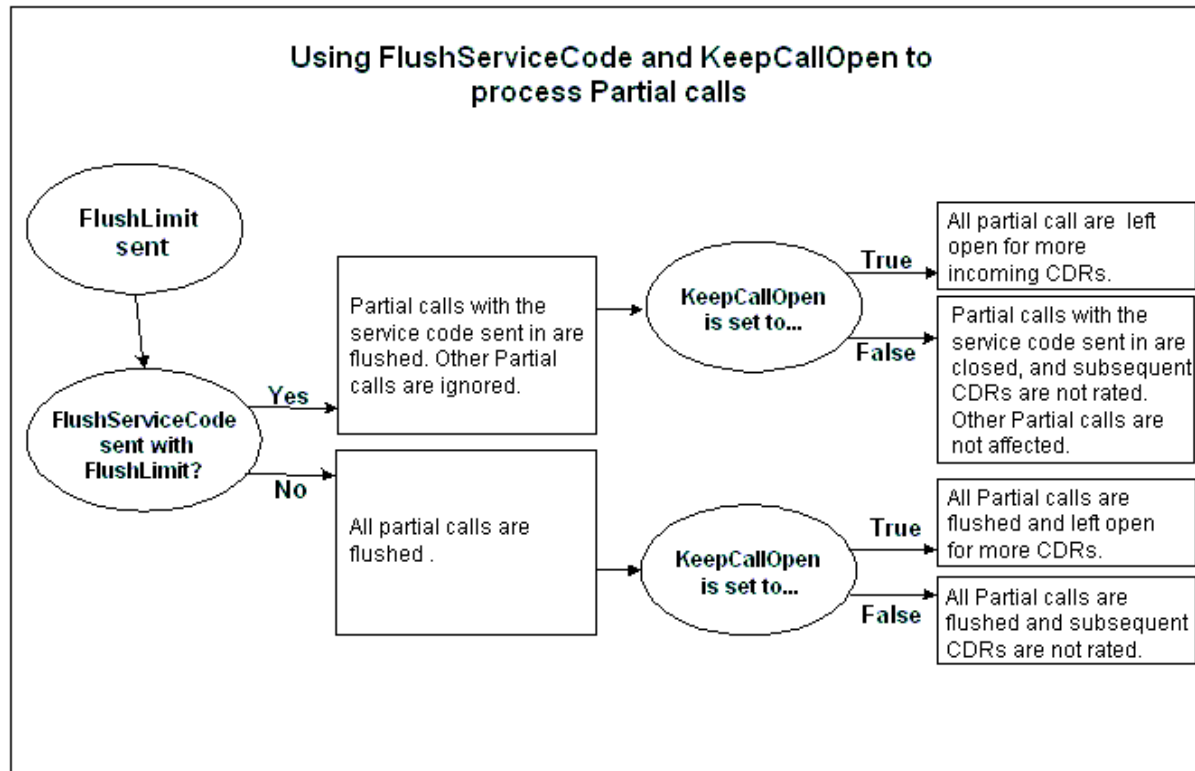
Using FlushServiceCode and KeepCallOpen to process Partial calls

FlushLimit sent

FlushServiceCode sent with FlushLimit?

Yes

Partial calls with the service code sent in are flushed. Other Partial calls are ignored.

KeepCallOpen is set to...

True

All partial call are left open for more incoming CDRs.

False

Partial calls with the service code sent in are closed, and subsequent CDRs are not rated. Other Partial calls are not affected.

No

All partial calls are flushed .

KeepCallOpen is set to...

True

All Partial calls are flushed and left open for more CDRs.

False

All Partial calls are flushed and subsequent CDRs are not rated.